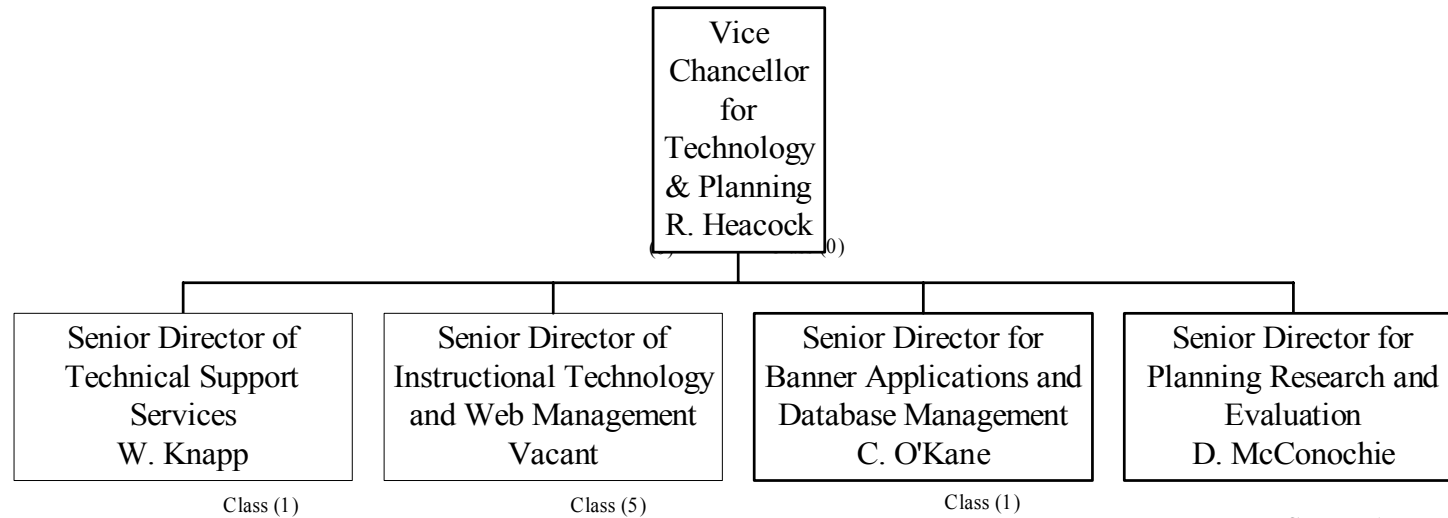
Vice Chancellor for Technology & Planning R. Heacock

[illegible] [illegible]0)

Senior Director of Technical Support Services W. Knapp

Class (1)

Senior Director of Instructional Technology and Web Management Vacant

Class (5)

Senior Director for Banner Applications and Database Management C. O'Kane

Class (1)

Senior Director for Planning Research and Evaluation D. McConochie